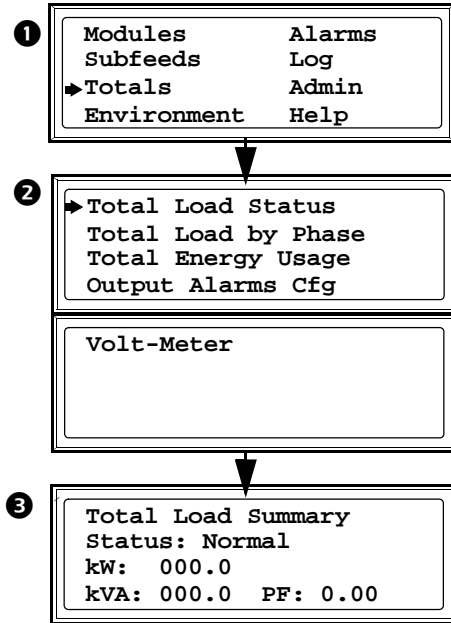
❶
Modules Alarms
Subfeeds Log
Totals Admin
Environment Help

❷
Total Load Status
Total Load by Phase
Total Energy Usage
Output Alarms Cfg

Volt-Meter

❸
Total Load Summary
Status: Normal
kW: 000.0
kVA: 000.0 PF: 0.00